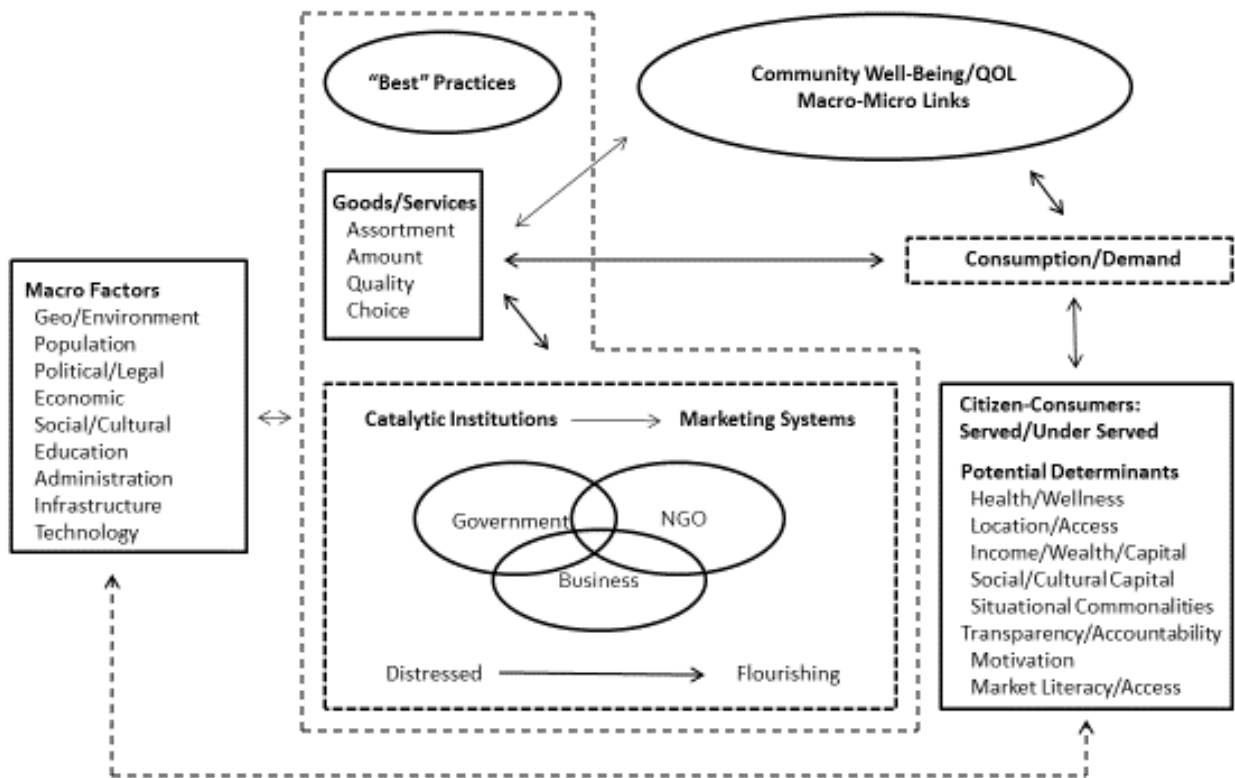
"Best" Practices

Community Well-Being/QOL
Macro-Micro Links

Goods/Services
Assortment
Amount
Quality
Choice

Consumption/Demand

Macro Factors
Geo/Environment
Population
Political/Legal
Economic
Social/Cultural
Education
Administration
Infrastructure
Technology

Catalytic Institutions → Marketing Systems

Government
NGO
Business

Distressed → Flourishing

Citizen-Consumers:
Served/Under Served

Potential Determinants
Health/Wellness
Location/Access
Income/Wealth/Capital
Social/Cultural Capital
Situational Commonalities
Transparency/Accountability
Motivation
Market Literacy/Access